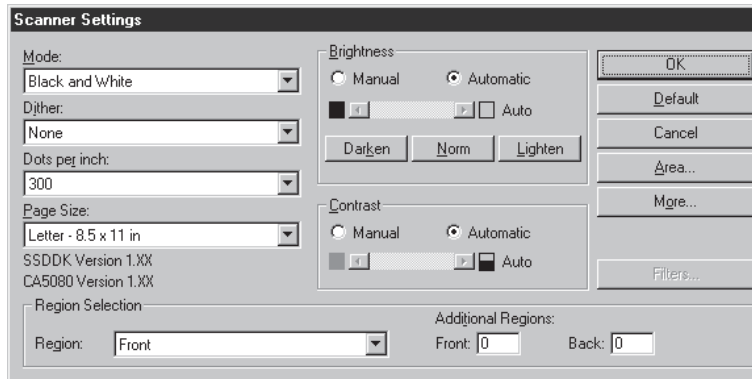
Scanner Settings

Mode:
Black and White

Dither:
None

Dots per inch:
300

Page Size:
Letter - 8.5 x 11 in

SSDDK Version 1.XX
CA5080 Version 1.XX

Brightness
Manual
Automatic
Auto
Darken
Norm
Lighten

Contrast
Manual
Automatic
Auto

OK
Default
Cancel
Area...
More...
Filters...

Region Selection
Region:
Front
Additional Regions:
Front: 0
Back: 0